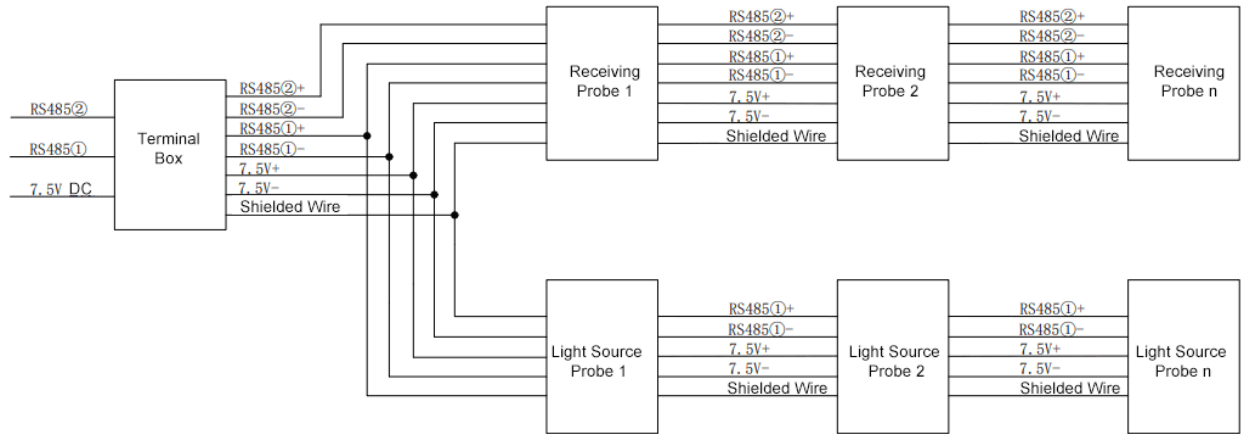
RS485②

RS485①

7.5V DC

Terminal Box

RS485②+
RS485②−
RS485①+
RS485①−
7.5V+
7.5V−
Shielded Wire

Receiving Probe 1

RS485②+
RS485②−
RS485①+
RS485①−
7.5V+
7.5V−
Shielded Wire

Receiving Probe 2

RS485②+
RS485②−
RS485①+
RS485①−
7.5V+
7.5V−
Shielded Wire

Receiving Probe n

Light Source Probe 1

RS485①+
RS485①−
7.5V+
7.5V−
Shielded Wire

Light Source Probe 2

RS485①+
RS485①−
7.5V+
7.5V−
Shielded Wire

Light Source Probe n